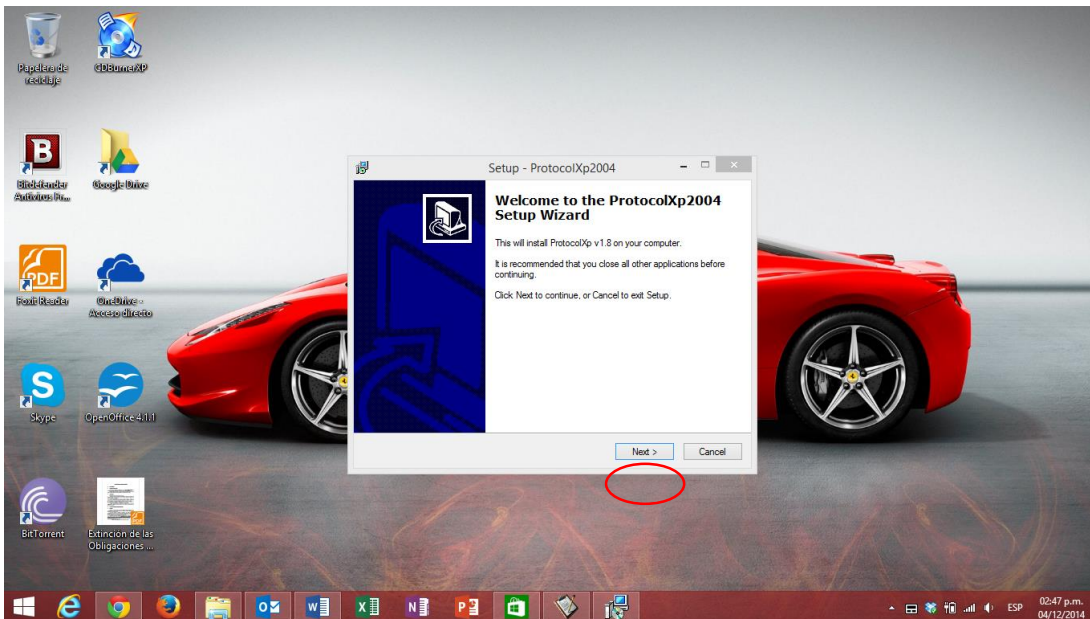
Papelera de reciclaje

CDBurnerXP

Bitdefender Antivirus Fr...

Google Drive

Foxit Reader

OneDrive - Acceso directo

Skype

OpenOffice 4.1.1

BitTorrent

Extinción de las Obligaciones ...

Setup - ProtocolXp2004

Welcome to the ProtocolXp2004 Setup Wizard

This will install ProtocolXp v1.8 on your computer.

It is recommended that you close all other applications before continuing.

Click Next to continue, or Cancel to exit Setup.

Next >

Cancel

ESP

02:47 p.m.
04/12/2014